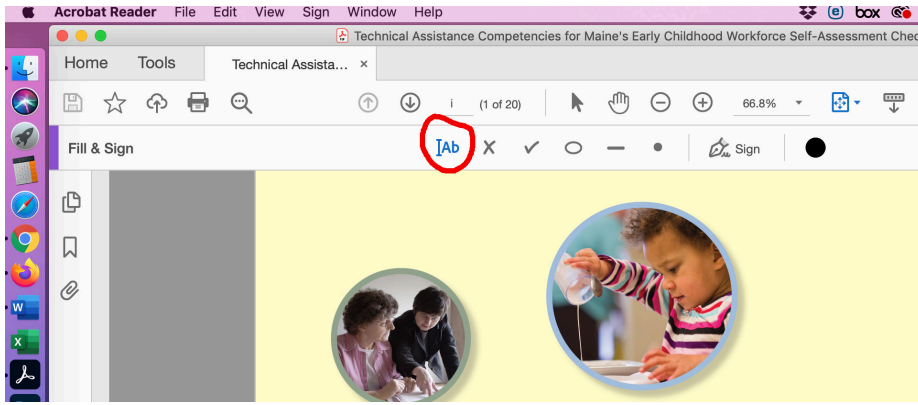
Acrobat Reader File Edit View Sign Window Help

box

Technical Assistance Competencies for Maine's Early Childhood Workforce Self-Assessment Chec

Home Tools Technical Assista... ×

i (1 of 20) 66.8%

Fill & Sign

Ab

Sign